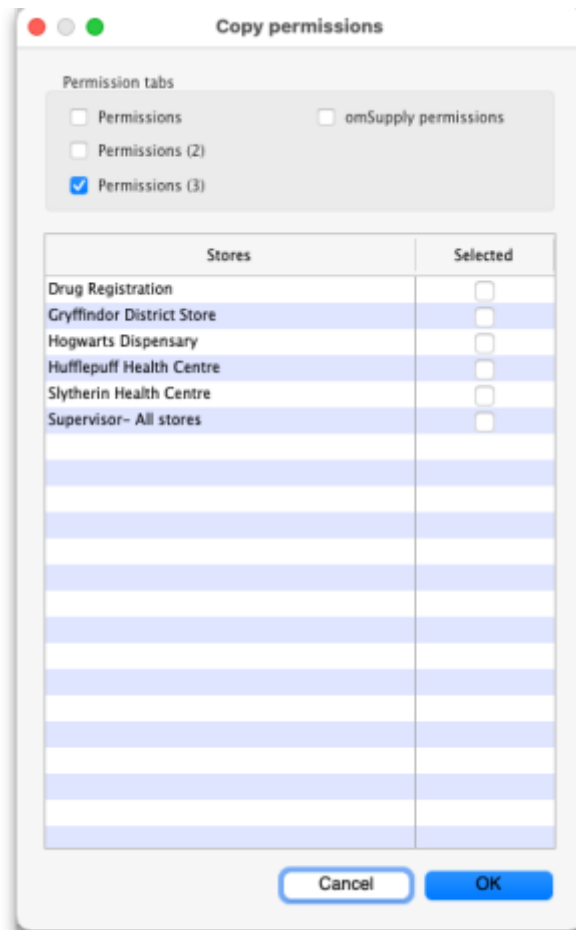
Copy permissions

Permission tabs

Permissions

omSupply permissions

Permissions (2)

Permissions (3)

| Stores | Selected |
|---|---|
| Drug Registration | |
| Gryffindor District Store | |
| Hogwarts Dispensary | |
| Hufflepuff Health Centre | |
| Slytherin Health Centre | |
| Supervisor- All stores | |

Cancel

OK